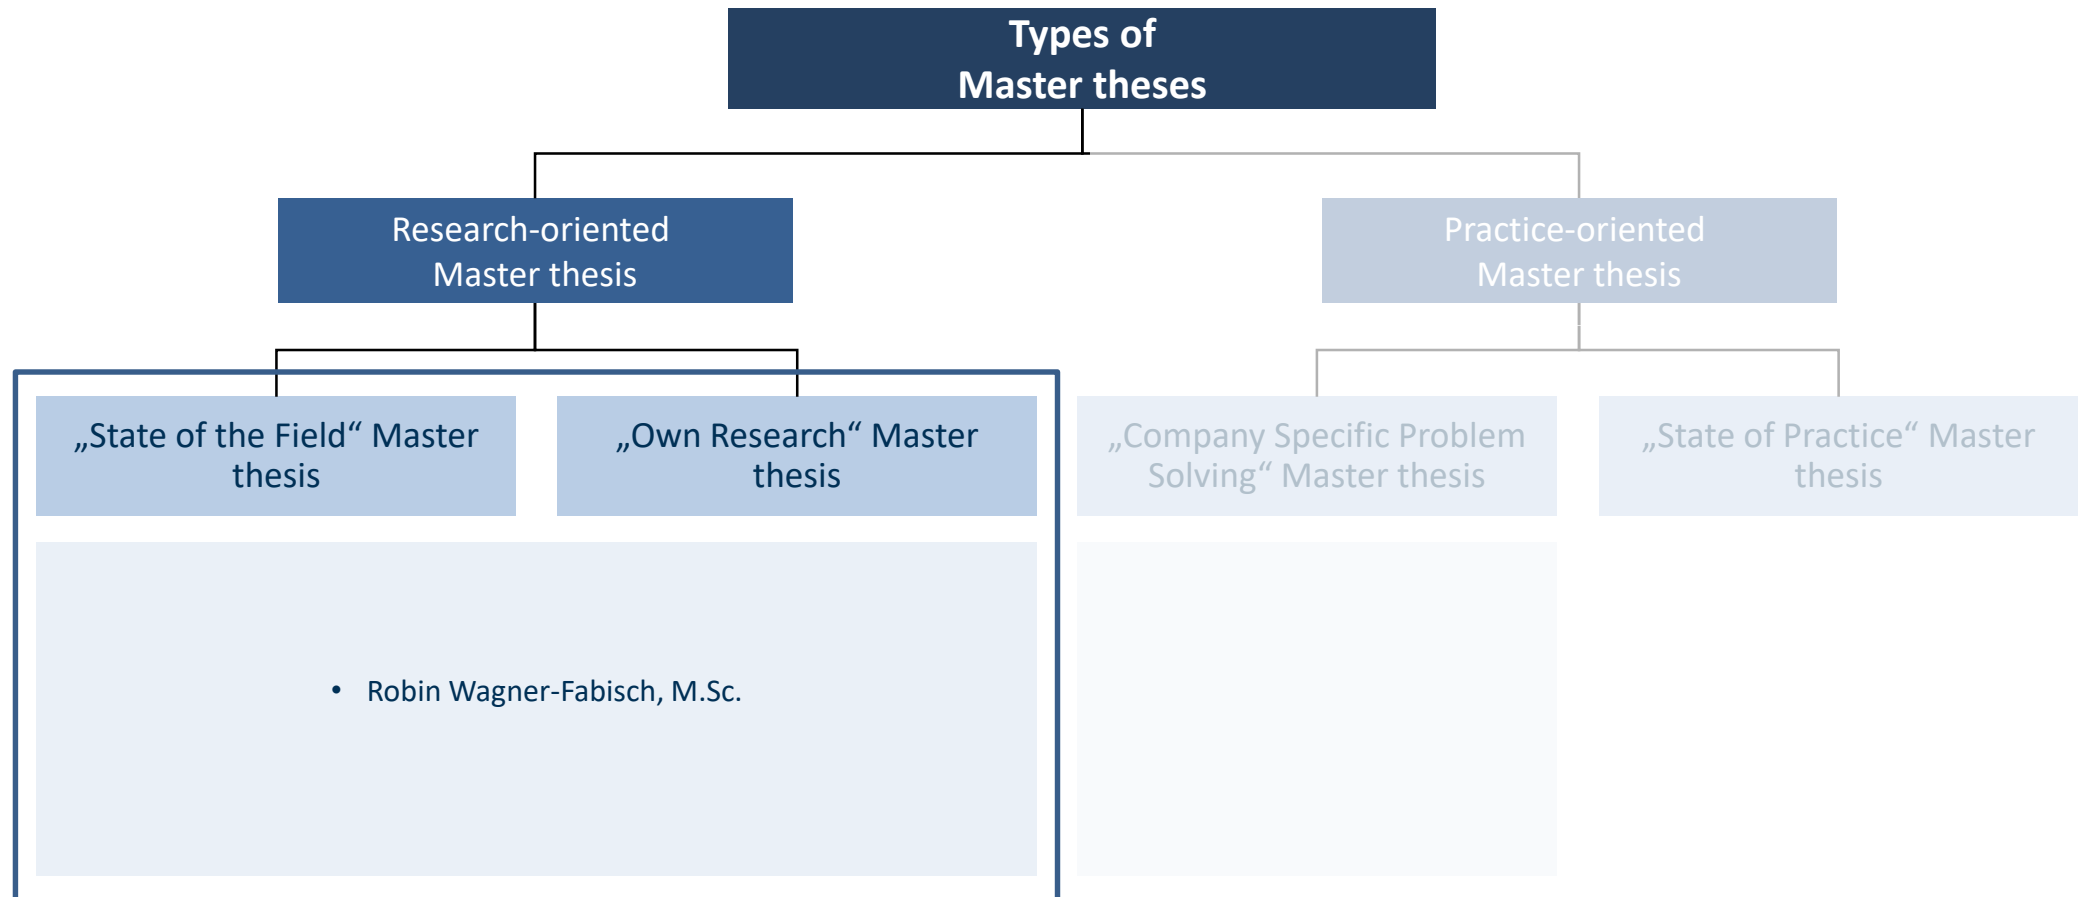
Types of
Master theses

Research-oriented
Master thesis

Practice-oriented
Master thesis

„State of the Field“ Master thesis

„Own Research“ Master thesis

„Company Specific Problem Solving“ Master thesis

„State of Practice“ Master thesis

• Robin Wagner-Fabisch, M.Sc.